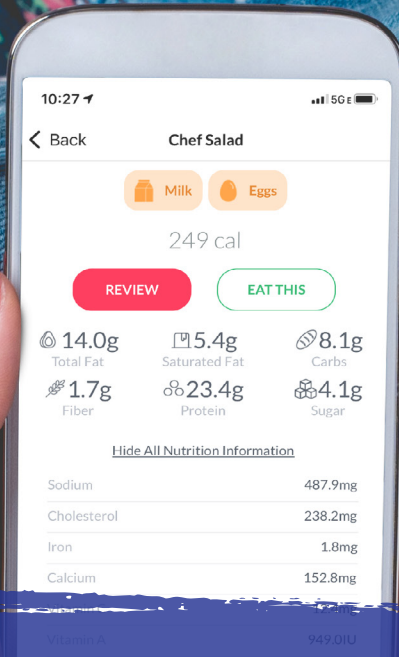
10:27

5G E

Back

Chef Salad

Milk

Eggs

249 cal

REVIEW

EAT THIS

14.0g
Total Fat

5.4g
Saturated Fat

8.1g
Carbs

1.7g
Fiber

23.4g
Protein

4.1g
Sugar

Hide All Nutrition Information

| | |
|---|---|
| Sodium | 487.9mg |
| Cholesterol | 238.2mg |
| Iron | 1.8mg |
| Calcium | 152.8mg |
| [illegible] | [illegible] |
| Vitamin A | 949.0IU |